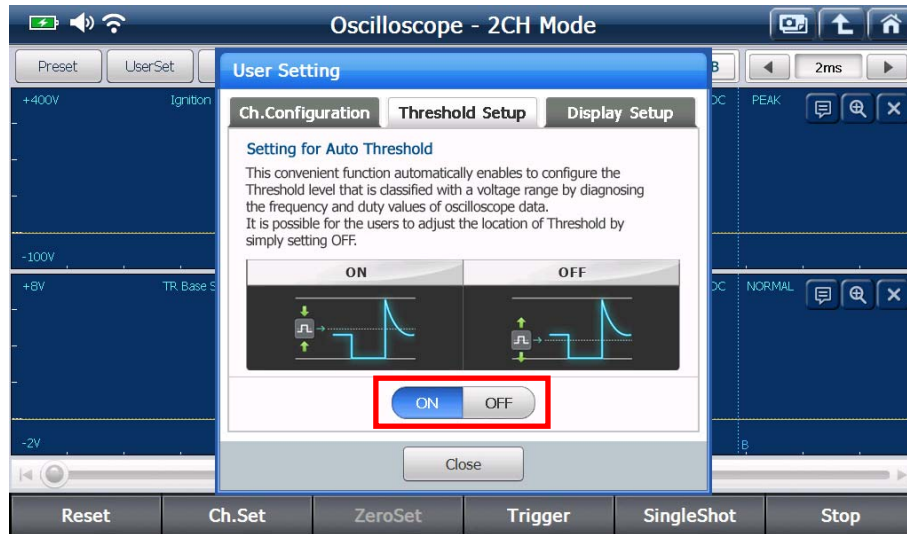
Oscilloscope - 2CH Mode

Preset UserSet B 2ms

+400V Ignition DC PEAK

-100V

+8V TR Base S DC NORMAL

-2V B

User Setting

Ch.Configuration Threshold Setup Display Setup

Setting for Auto Threshold

This convenient function automatically enables to configure the Threshold level that is classified with a voltage range by diagnosing the frequency and duty values of oscilloscope data.
It is possible for the users to adjust the location of Threshold by simply setting OFF.

ON OFF

ON OFF

Close

Reset Ch.Set ZeroSet Trigger SingleShot Stop